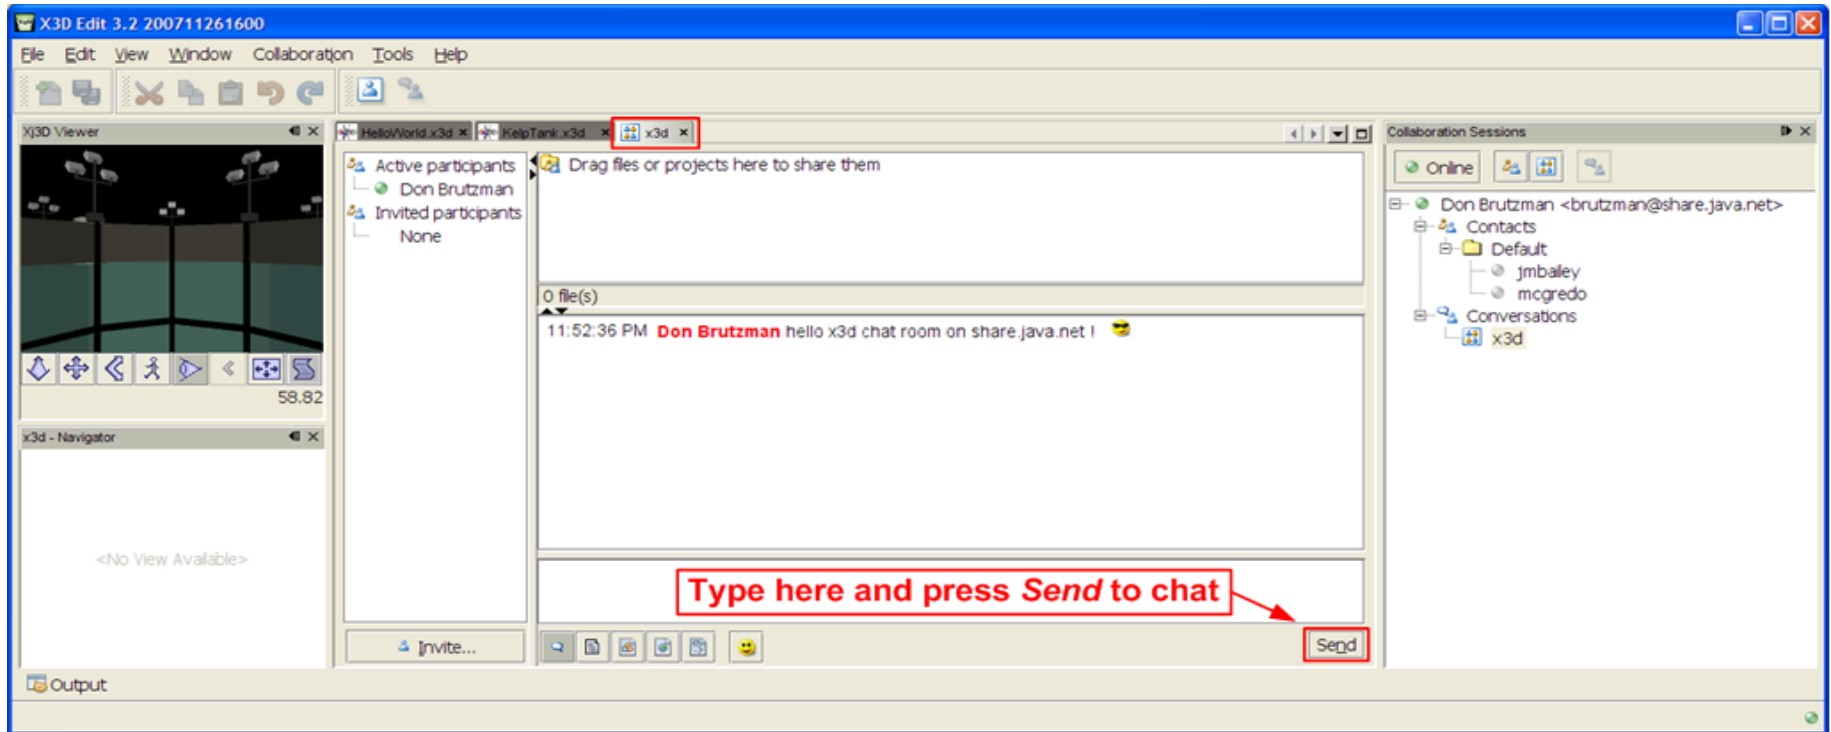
X3D Edit 3.2 200711261600

File Edit View Window Collaboration Tools Help

Xj3D Viewer

58.82

x3d - Navigator

<No View Available>

HelloWorld.x3d × KelpTank.x3d × x3d ×

Active participants
Don Brutzman
Invited participants
None

Invite...

Drag files or projects here to share them

0 file(s)

11:52:36 PM Don Brutzman hello x3d chat room on share.java.net !

Type here and press Send to chat

Send

Collaboration Sessions

Online

Don Brutzman <brutzman@share.java.net>
Contacts
Default
jmbailey
mcgredo
Conversations
x3d

Output